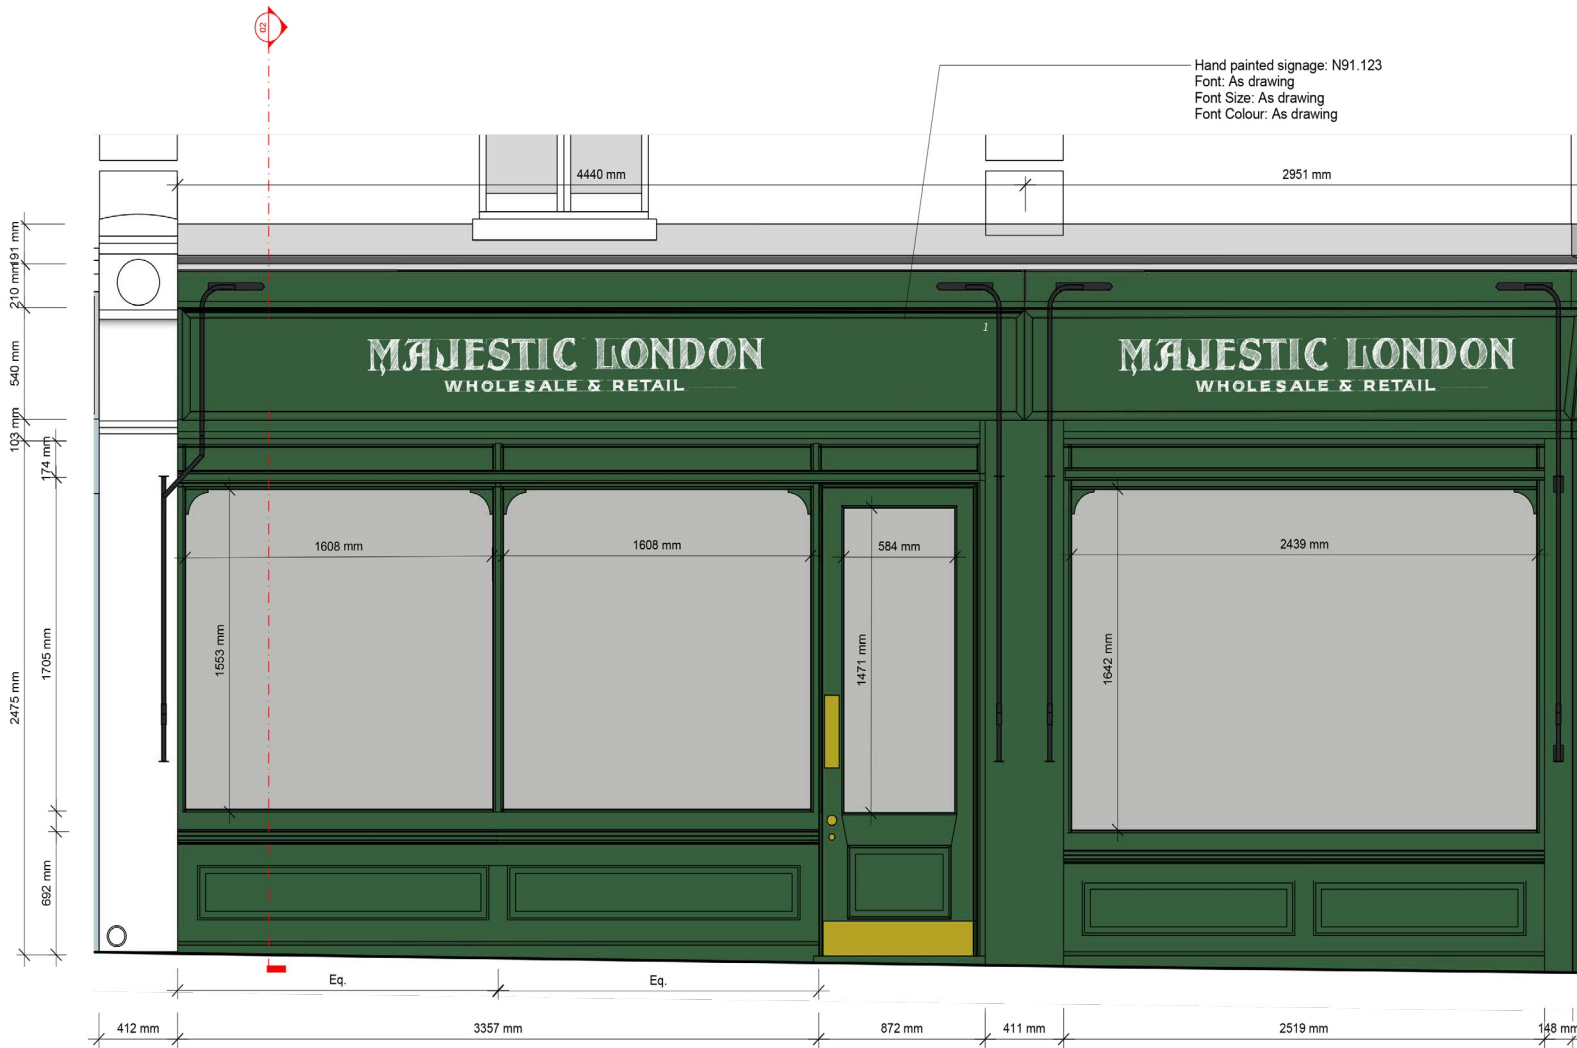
02

Hand painted signage: N91.123
Font: As drawing
Font Size: As drawing
Font Colour: As drawing

4440 mm

2951 mm

191 mm
210 mm
540 mm
103 mm
174 mm
2475 mm
1705 mm
692 mm

1

MAJESTIC LONDON
WHOLESALE & RETAIL

MAJESTIC LONDON
WHOLESALE & RETAIL

1608 mm
1608 mm
584 mm
2439 mm

1553 mm
1471 mm
1642 mm

Eq.
Eq.

412 mm
3357 mm
872 mm
411 mm
2519 mm
148 mm